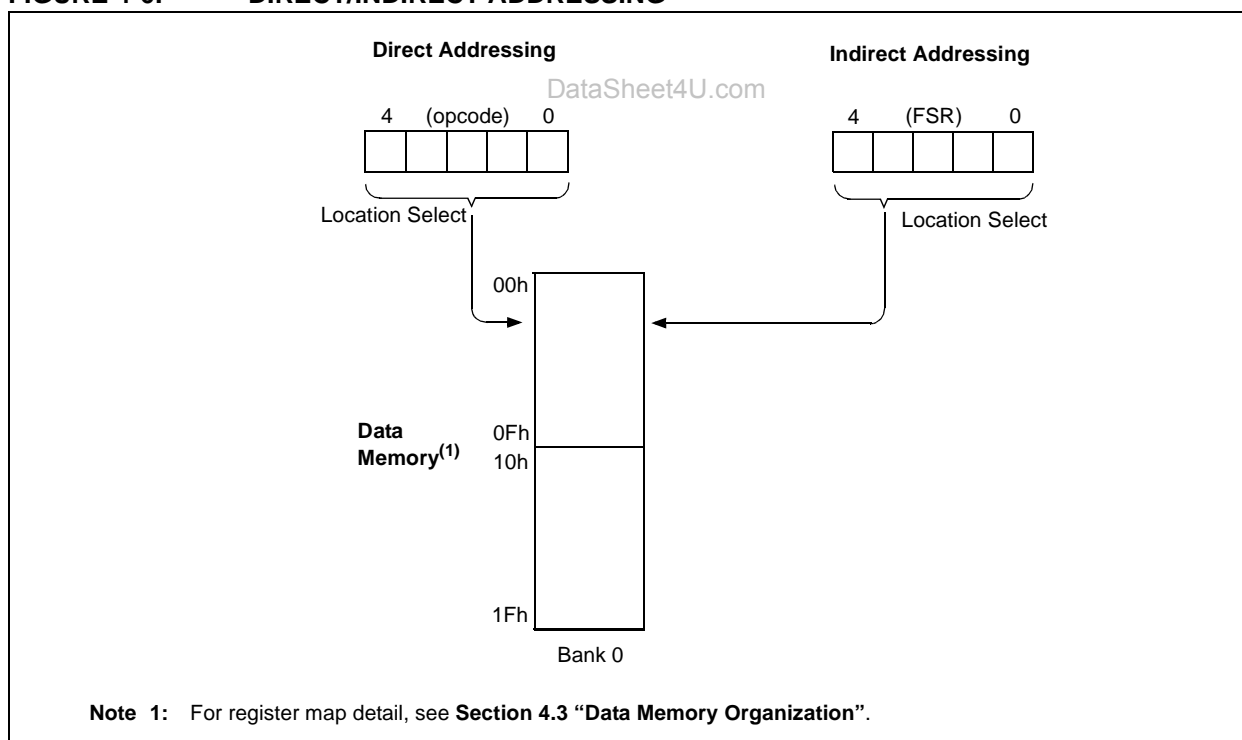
FIGURE 4-6: DIRECT/INDIRECT ADDRESSING

Direct Addressing

DataSheet4U.com

4 (opcode) 0

Location Select

Indirect Addressing

4 (FSR) 0

Location Select

00h

Data Memory$^{(1)}$

0Fh
10h

1Fh

Bank 0

Note 1: For register map detail, see Section 4.3 "Data Memory Organization".